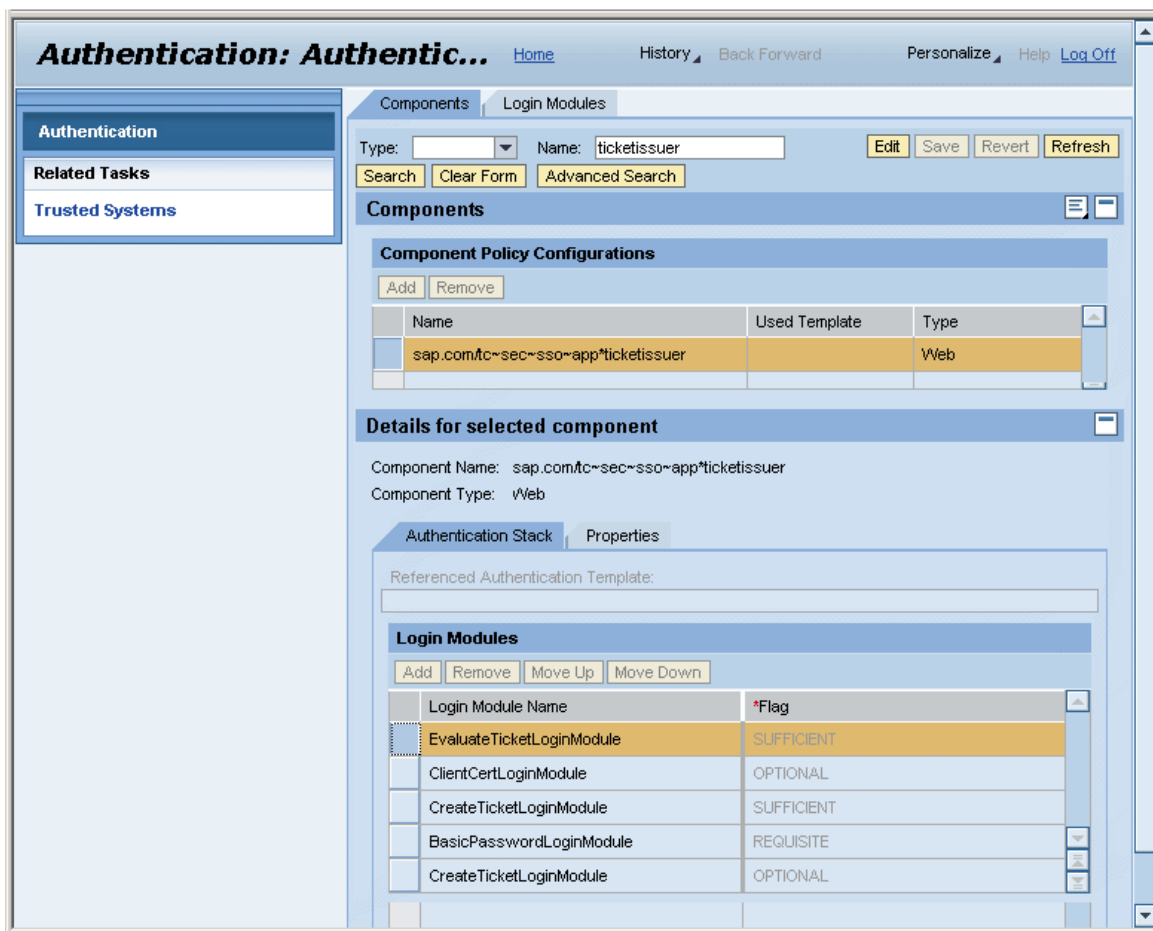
Authentication: Authentic... Home History Back Forward Personalize Help Log Off

Authentication

Related Tasks

Trusted Systems

Components Login Modules

Type: Name: ticketissuer Edit Save Revert Refresh

Search Clear Form Advanced Search

Components

Component Policy Configurations

Add Remove

| Name | Used Template | Type |
|---|---|---|
| sap.com/tc~sec~sso~app*ticketissuer | | Web |

Details for selected component

Component Name: sap.com/tc~sec~sso~app*ticketissuer

Component Type: Web

Authentication Stack Properties

Referenced Authentication Template:

Login Modules

Add Remove Move Up Move Down

| Login Module Name | *Flag |
|---|---|
| EvaluateTicketLoginModule | SUFFICIENT |
| ClientCertLoginModule | OPTIONAL |
| CreateTicketLoginModule | SUFFICIENT |
| BasicPasswordLoginModule | REQUISITE |
| CreateTicketLoginModule | OPTIONAL |